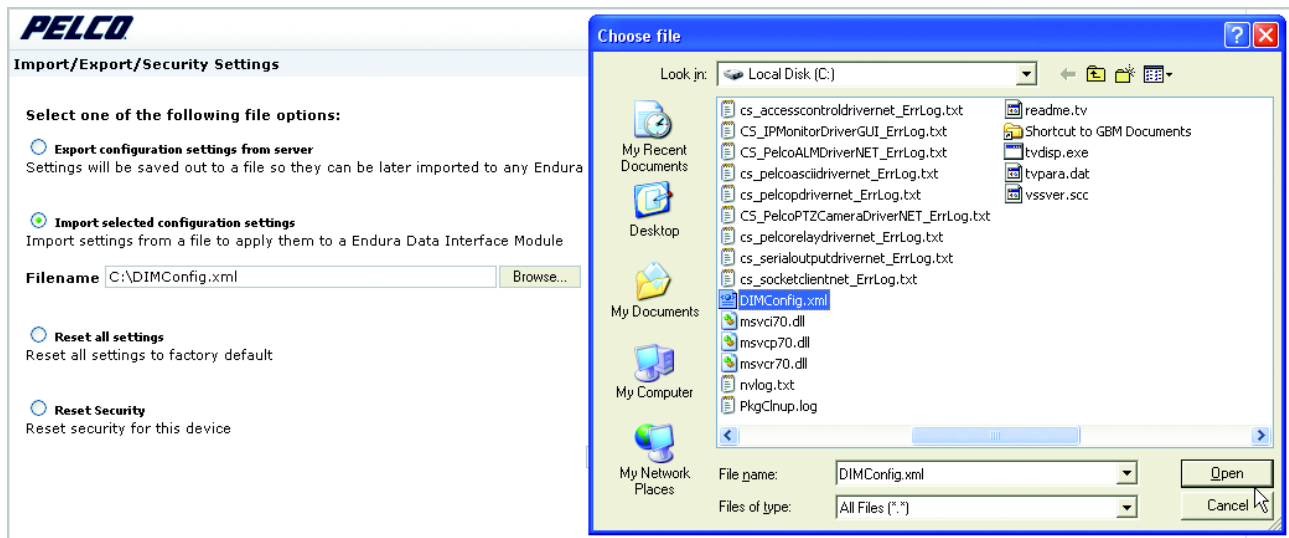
PELCO

Import/Export/Security Settings

Select one of the following file options:

Export configuration settings from server
Settings will be saved out to a file so they can be later imported to any Endura

Import selected configuration settings
Import settings from a file to apply them to a Endura Data Interface Module

Filename C:\DIMConfig.xml Browse...

Reset all settings
Reset all settings to factory default

Reset Security
Reset security for this device

Choose file

Look in: Local Disk (C:)

My Recent Documents

Desktop

My Documents

My Computer

My Network Places

cs_accesscontroldrivernet_ErrLog.txt
CS_IPMonitorDriverGUI_ErrLog.txt
CS_PelcoALMDriverNET_ErrLog.txt
cs_pelcoasciidrivernet_ErrLog.txt
cs_pelcopdrivernet_ErrLog.txt
CS_PelcoPTZCameraDriverNET_ErrLog.txt
cs_pelcorelaydrivernet_ErrLog.txt
cs_serialoutputdrivernet_ErrLog.txt
cs_socketclientnet_ErrLog.txt
DIMConfig.xml
msvci70.dll
msvcp70.dll
msvcr70.dll
nvlog.txt
PkgClnup.log
readme.tv
Shortcut to GBM Documents
tvdisp.exe
tvpara.dat
vssver.scc

File name: DIMConfig.xml
Files of type: All Files (*.*)

Open
Cancel